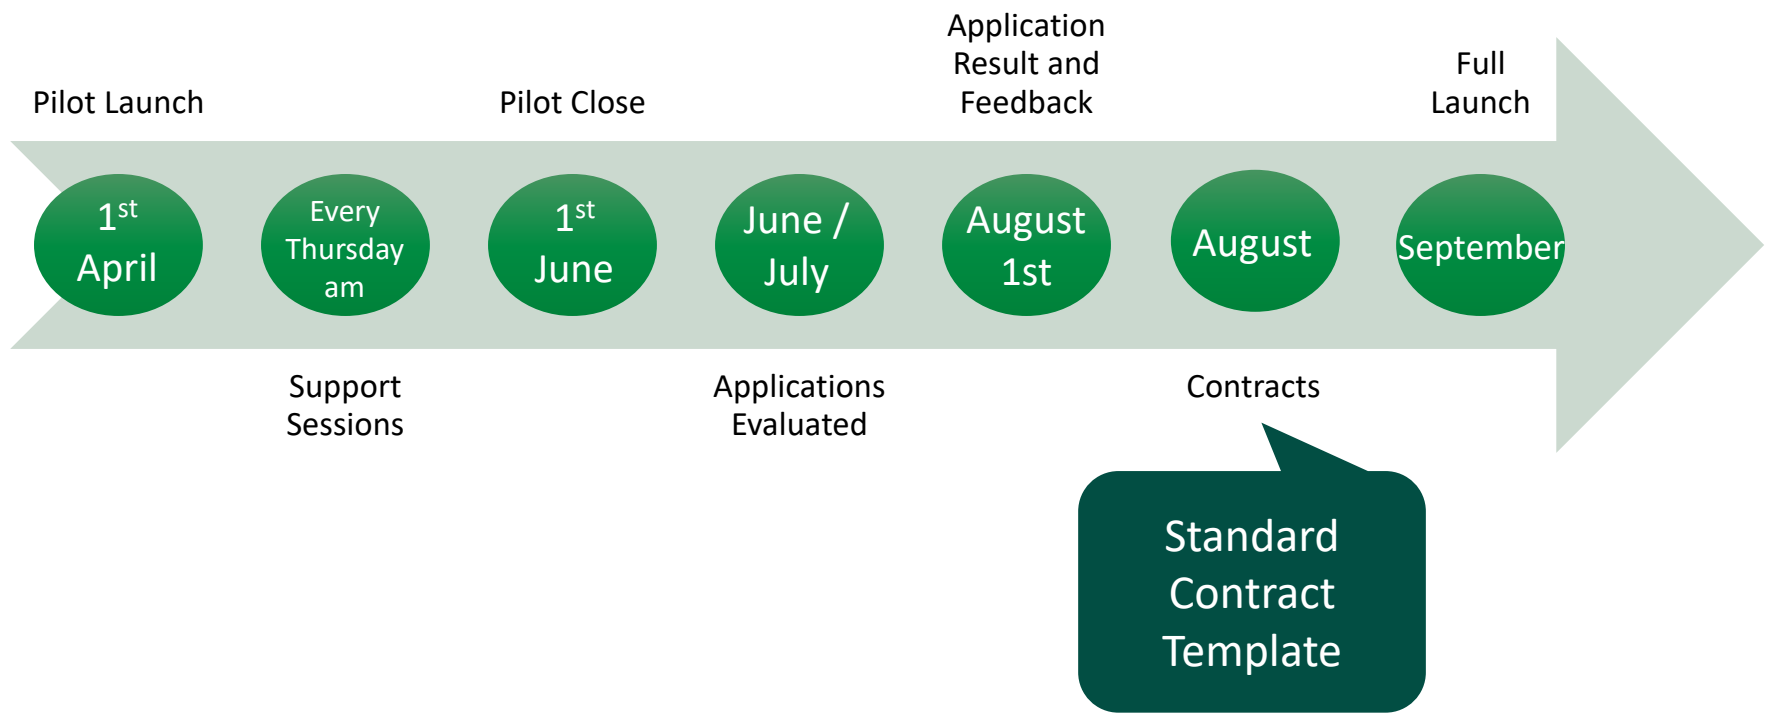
Pilot Launch

$1^{st}$ April

Every Thursday am

Support Sessions

Pilot Close

$1^{st}$ June

June / July

Applications Evaluated

Application Result and Feedback

August 1st

August

Contracts

Standard Contract Template

Full Launch

September